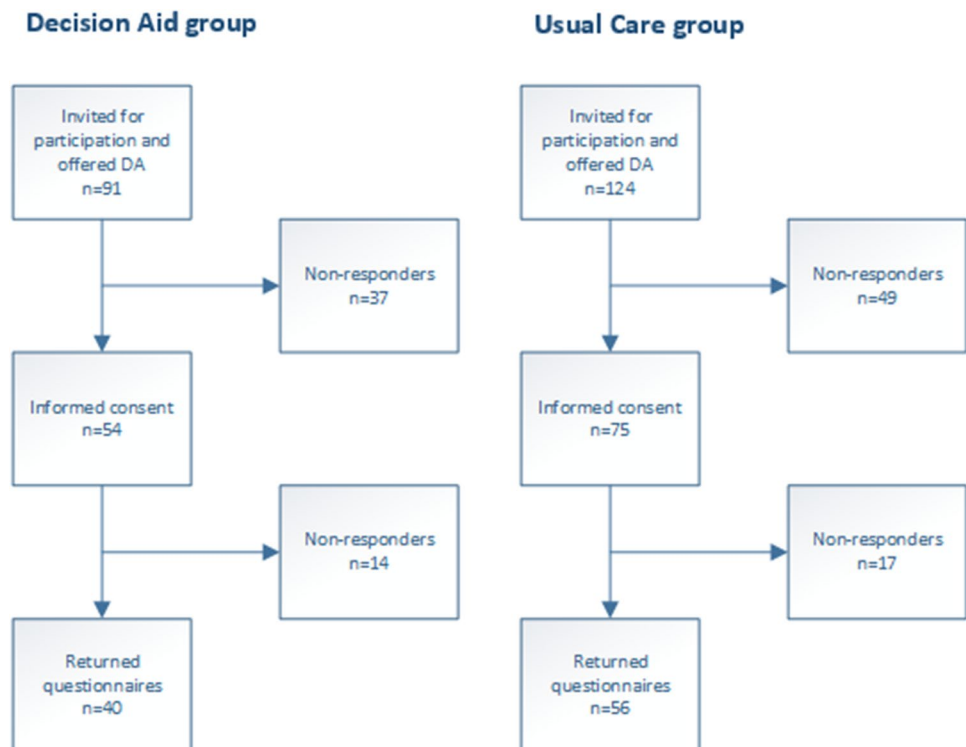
Decision Aid group

Invited for participation and offered DA
n=91

Non-responders
n=37

Informed consent
n=54

Non-responders
n=14

Returned questionnaires
n=40

Usual Care group

Invited for participation and offered DA
n=124

Non-responders
n=49

Informed consent
n=75

Non-responders
n=17

Returned questionnaires
n=56